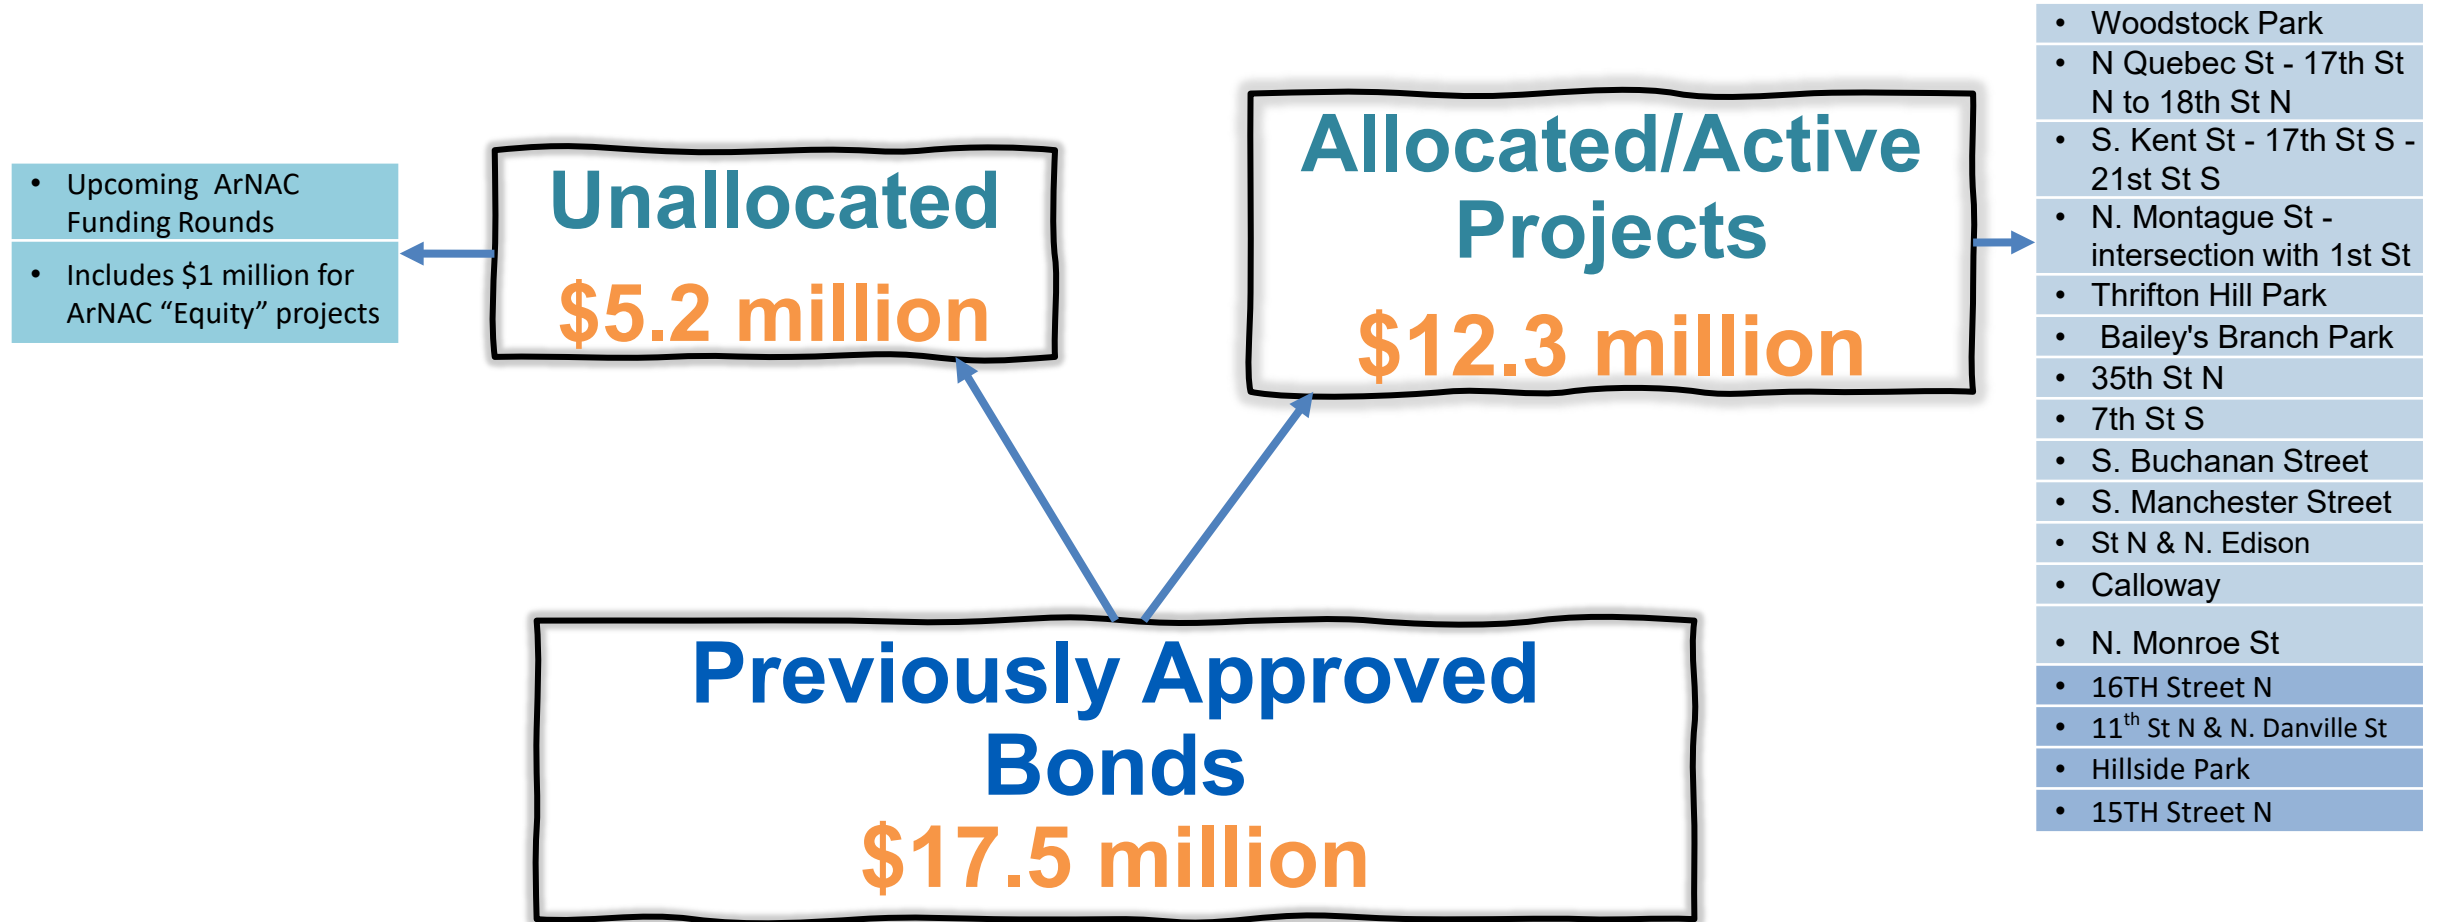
- Upcoming ArNAC Funding Rounds
- Includes $1 million for ArNAC “Equity” projects

Unallocated
$5.2 million

Allocated/Active Projects
$12.3 million

- Woodstock Park
- N Quebec St - 17th St N to 18th St N
- S. Kent St - 17th St S - 21st St S
- N. Montague St - intersection with 1st St
- Thrifton Hill Park
- Bailey's Branch Park
- 35th St N
- 7th St S
- S. Buchanan Street
- S. Manchester Street
- St N & N. Edison
- Calloway
- N. Monroe St
- 16TH Street N
- $11^{th}$ St N & N. Danville St
- Hillside Park
- 15TH Street N

Previously Approved Bonds
$17.5 million